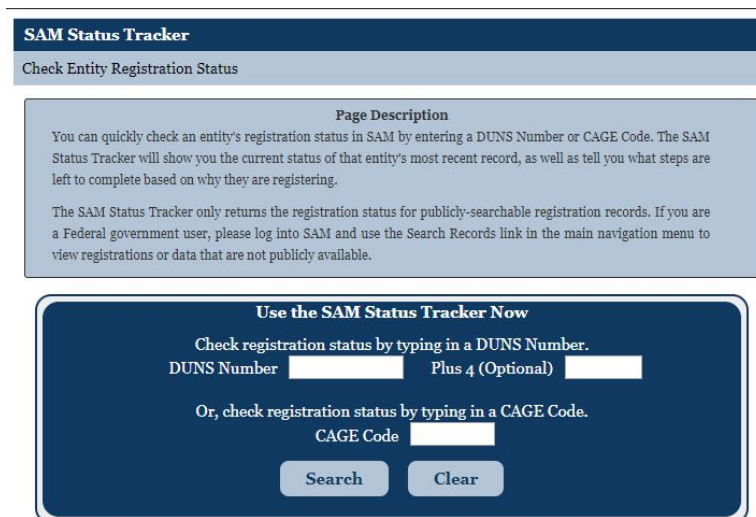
SAM Status Tracker

Check Entity Registration Status

Page Description

You can quickly check an entity's registration status in SAM by entering a DUNS Number or CAGE Code. The SAM Status Tracker will show you the current status of that entity's most recent record, as well as tell you what steps are left to complete based on why they are registering.

The SAM Status Tracker only returns the registration status for publicly-searchable registration records. If you are a Federal government user, please log into SAM and use the Search Records link in the main navigation menu to view registrations or data that are not publicly available.

Use the SAM Status Tracker Now

Check registration status by typing in a DUNS Number.

DUNS Number Plus 4 (Optional)

Or, check registration status by typing in a CAGE Code.

CAGE Code

Search Clear